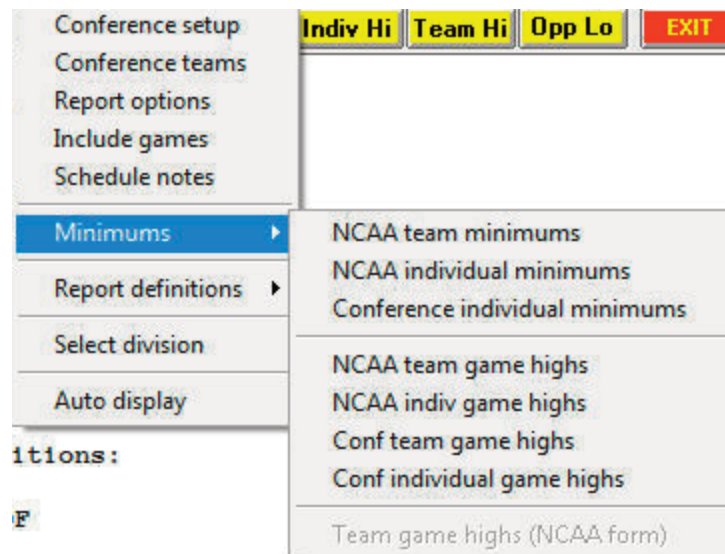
Indiv Hi
Team Hi
Opp Lo
EXIT

Conference setup
Conference teams
Report options
Include games
Schedule notes
Minimums
Report definitions
Select division
Auto display

NCAA team minimums
NCAA individual minimums
Conference individual minimums
NCAA team game highs
NCAA indiv game highs
Conf team game highs
Conf individual game highs
Team game highs (NCAA form)

itions:
F